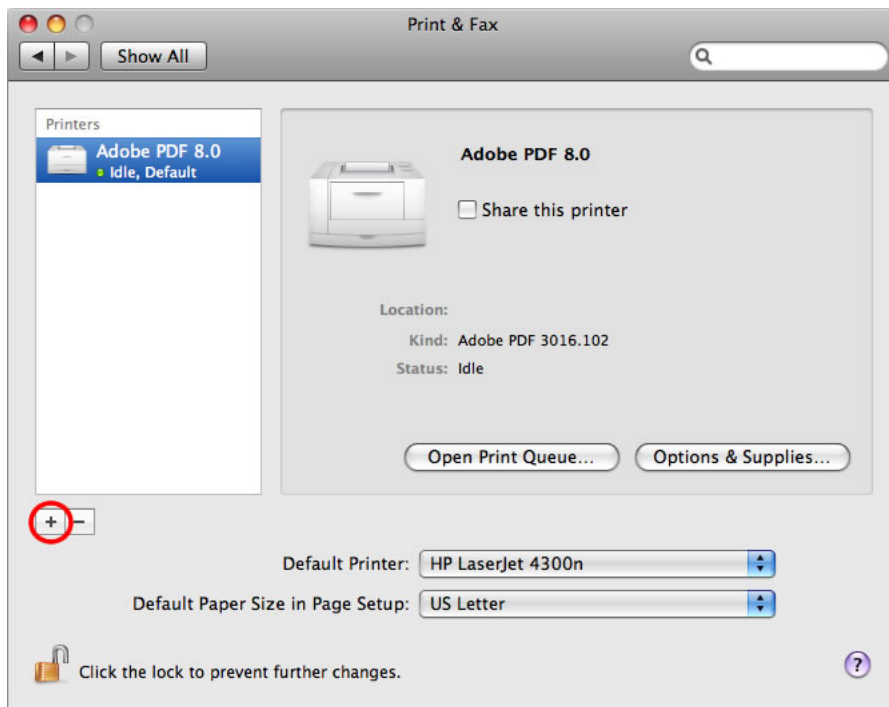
Print & Fax

Show All

Printers

Adobe PDF 8.0
Idle, Default

Adobe PDF 8.0

Share this printer

Location:

Kind: Adobe PDF 3016.102

Status: Idle

Open Print Queue...

Options & Supplies...

+ −

Default Printer: HP LaserJet 4300n

Default Paper Size in Page Setup: US Letter

Click the lock to prevent further changes.

?